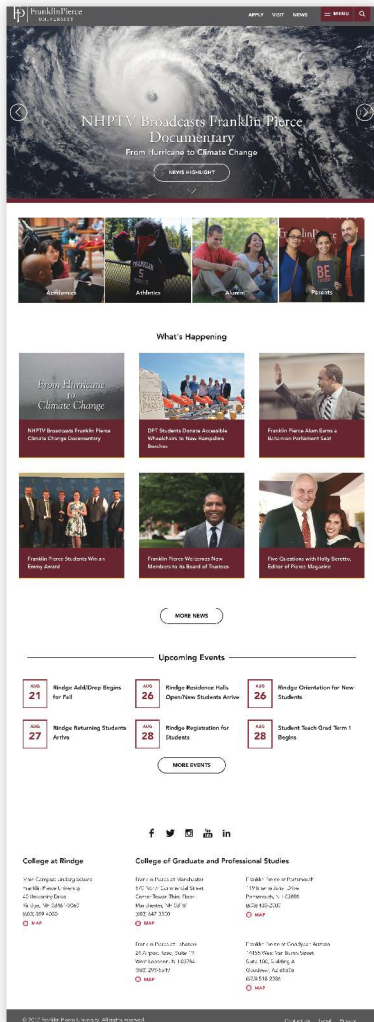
FP Franklin Pierce UNIVERSITY

APPLY VISIT NEWS MENU

NHPTV Broadcasts Franklin Pierce Documentary

From Hurricane to Climate Change

NEWS HIGHLIGHT

Academics

Athletics

Alumni

Parents

What's Happening

From Hurricane to Climate Change

NHPTV Broadcasts Franklin Pierce Climate Change Documentary

DPT Students Donate Accessible Wheelchairs to New Hampshire Beaches

Franklin Pierce Alum Earns a Bohemian Parliament Seat

Franklin Pierce Students Win an Emmy Award

Franklin Pierce Welcomes New Members to its Board of Trustees

Five Questions with Holly Beretto, Editor of Pierce Magazine

MORE NEWS

Upcoming Events

AUG 21 Rindge Add/Drop Begins for Fall

AUG 26 Rindge Residence Halls Open/New Students Arrive

AUG 26 Rindge Orientation for New Students

AUG 27 Rindge Returning Students Arrive

AUG 28 Rindge Registration for Students

AUG 28 Student Teach Grad Term 1 Begins

MORE EVENTS

College at Rindge

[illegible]
Franklin Pierce University
40 University Drive
Rindge, NH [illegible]
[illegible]
MAP

College of Graduate and Professional Studies

Franklin Pierce at Manchester
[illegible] Commercial Street
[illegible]
Manchester, NH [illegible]
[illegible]
MAP

Franklin Pierce at Portsmouth
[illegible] Drive
Portsmouth, NH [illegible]
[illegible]
MAP

Franklin Pierce at Lebanon
24 Airport Road, Suite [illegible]
West Lebanon, NH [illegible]
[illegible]
MAP

Franklin Pierce at Goodyear Arizona
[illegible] Van Buren Street
Suite 100, Building A
Goodyear, AZ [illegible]
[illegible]
MAP

© 2017 Franklin Pierce University. All rights reserved.

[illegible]